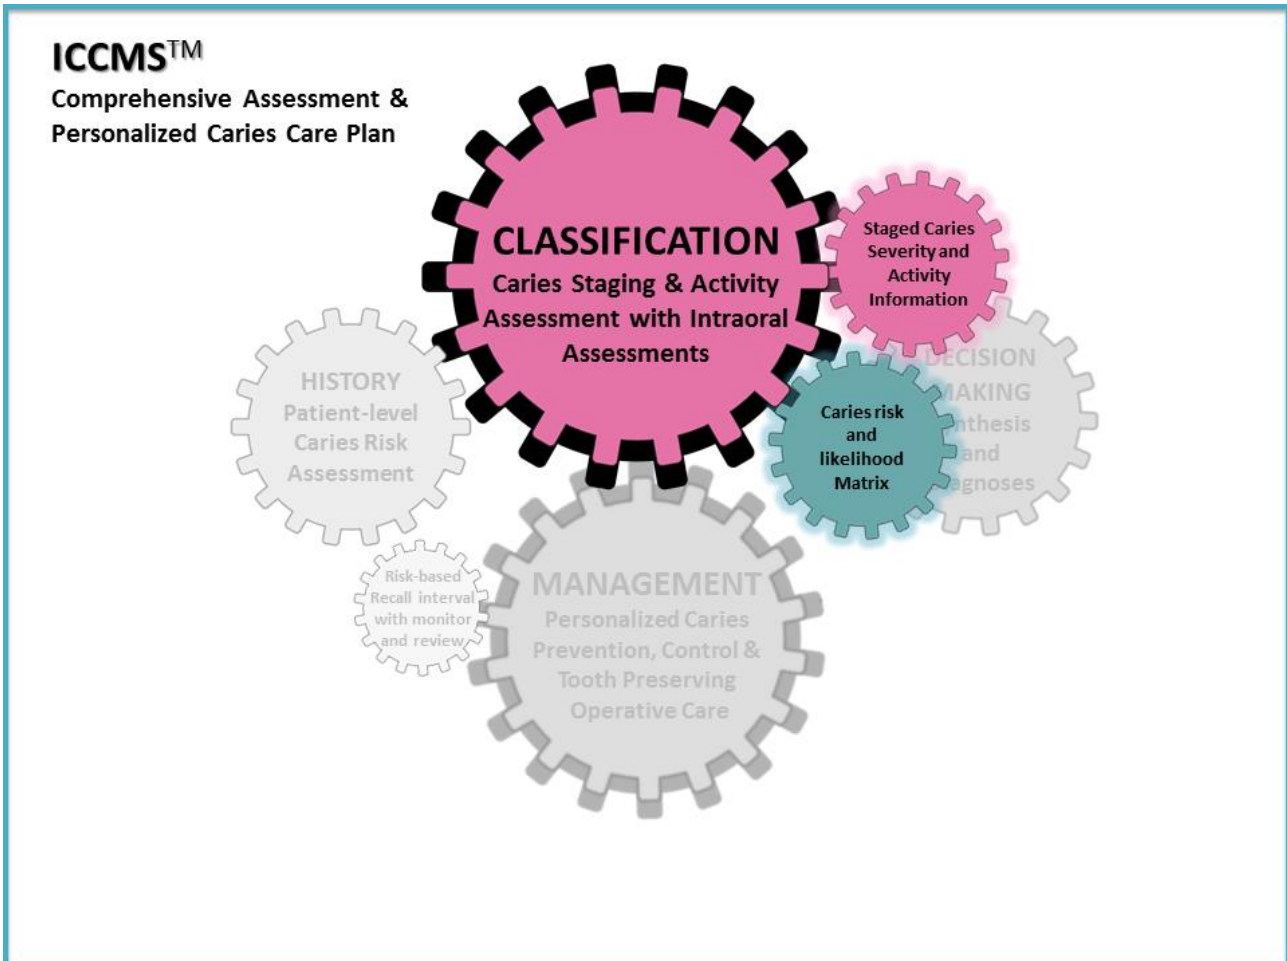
ICCMS™
Comprehensive Assessment & Personalized Caries Care Plan

CLASSIFICATION
Caries Staging & Activity Assessment with Intraoral Assessments

Staged Caries Severity and Activity Information

HISTORY
Patient-level Caries Risk Assessment

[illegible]ECISION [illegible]AKING
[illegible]nthesis and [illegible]agnoses

Caries risk and likelihood Matrix

Risk-based Recall interval with monitor and review

MANAGEMENT
Personalized Caries Prevention, Control & Tooth Preserving Operative Care